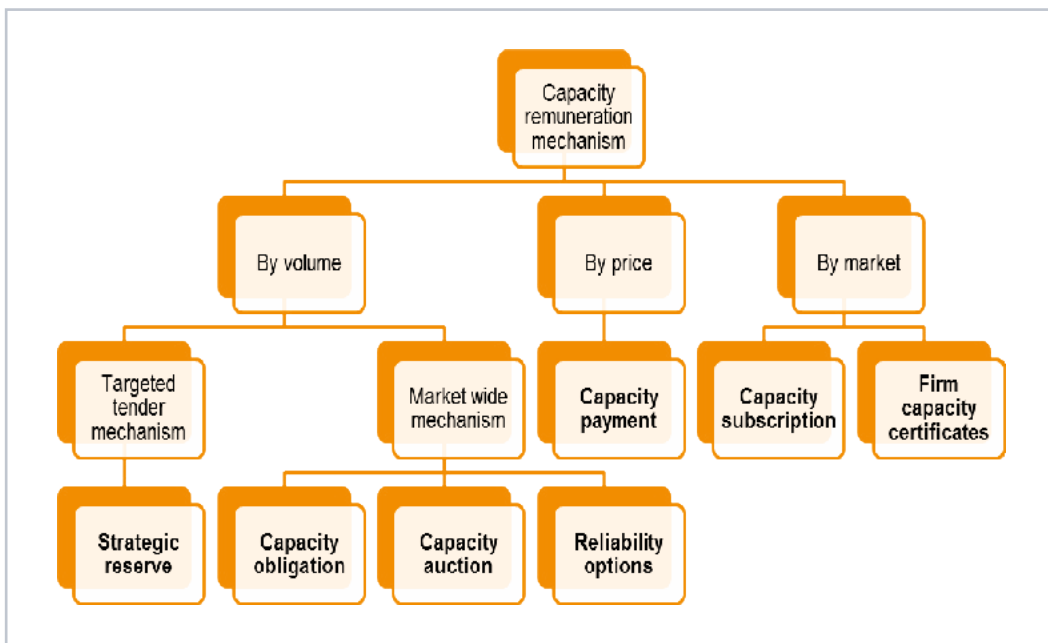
Capacity remuneration mechanism

By volume

By price

By market

Targeted tender mechanism

Market wide mechanism

Capacity payment

Capacity subscription

Firm capacity certificates

Strategic reserve

Capacity obligation

Capacity auction

Reliability options